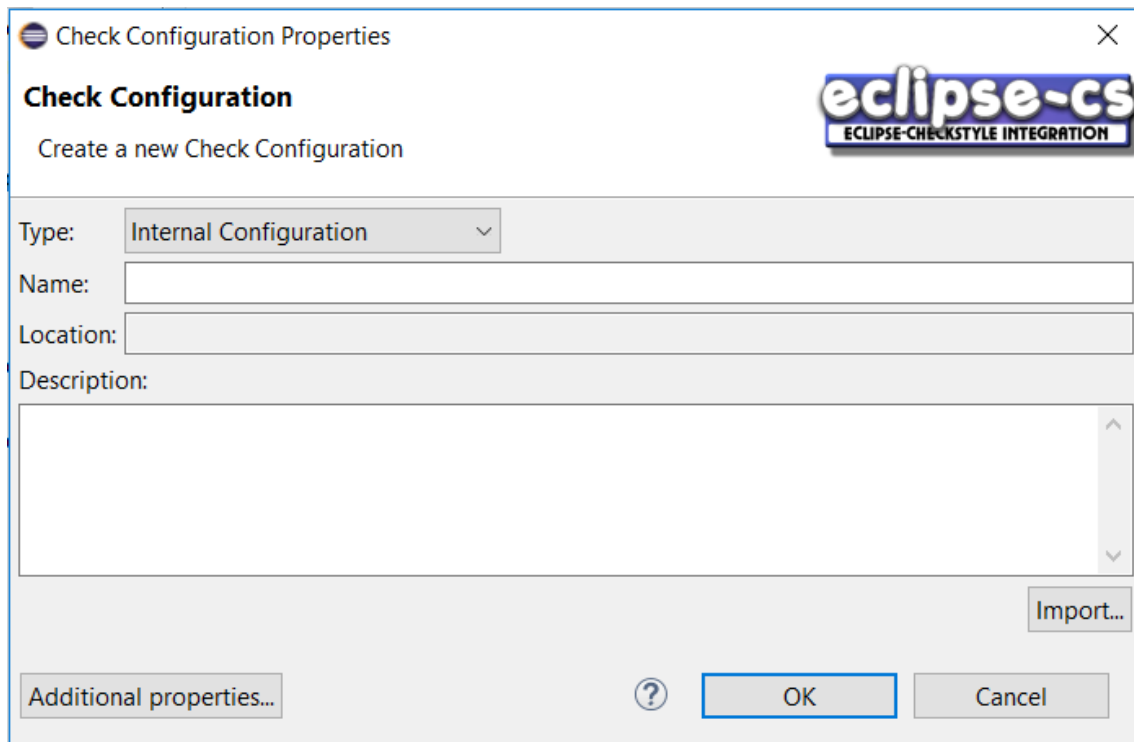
Check Configuration Properties

Check Configuration

Create a new Check Configuration

eclipse-cs
ECLIPSE-CHECKSTYLE INTEGRATION

Type: Internal Configuration

Name:

Location:

Description:

Import...

Additional properties...

?

OK

Cancel